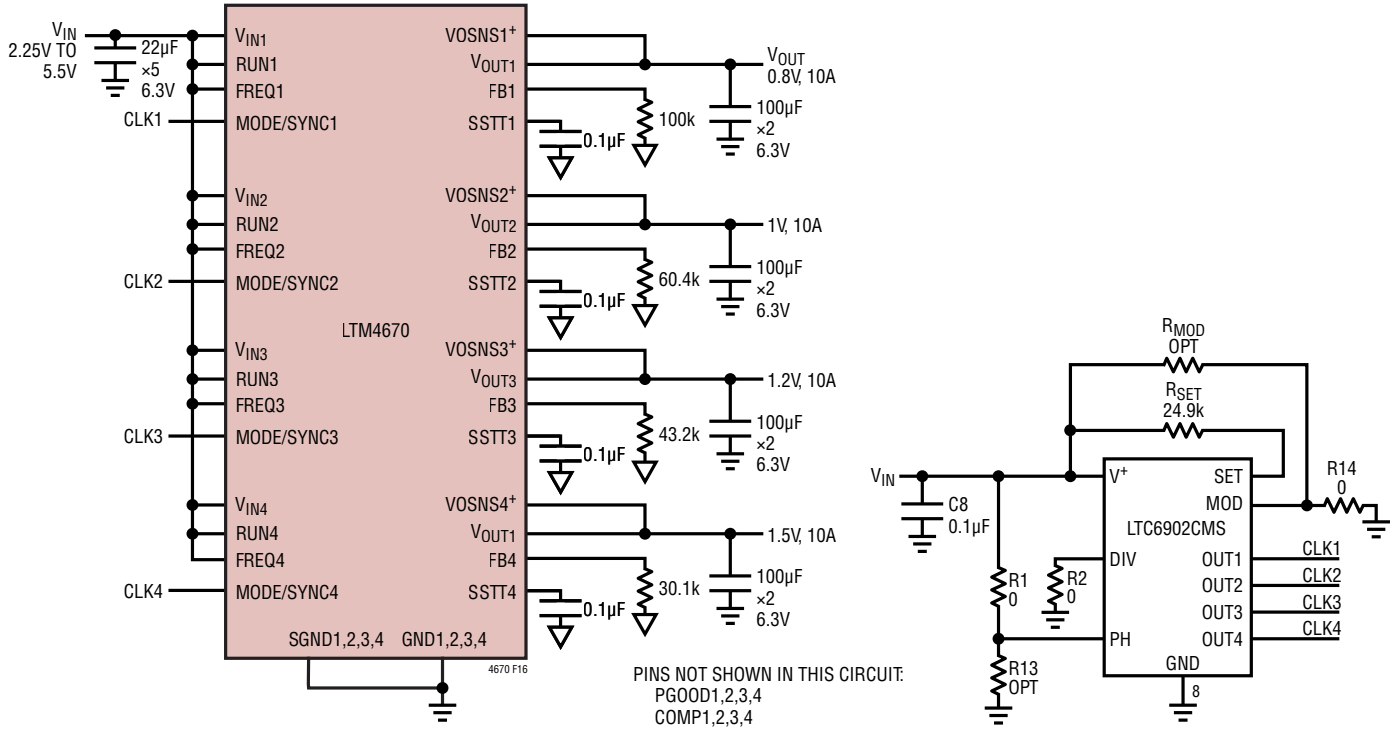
$V_{IN}$
2.25V TO 5.5V
22µF ×5 6.3V
CLK1
CLK2
CLK3
CLK4

$V_{IN1}$
RUN1
FREQ1
MODE/SYNC1
$V_{IN2}$
RUN2
FREQ2
MODE/SYNC2
LTM4670
$V_{IN3}$
RUN3
FREQ3
MODE/SYNC3
$V_{IN4}$
RUN4
FREQ4
MODE/SYNC4
SGND1,2,3,4
GND1,2,3,4

$VOSNS1^+$
$V_{OUT1}$
FB1
SSTT1
$VOSNS2^+$
$V_{OUT2}$
FB2
SSTT2
$VOSNS3^+$
$V_{OUT3}$
FB3
SSTT3
$VOSNS4^+$
$V_{OUT1}$
FB4
SSTT4

0.1µF
100k
$V_{OUT}$
0.8V, 10A
100µF ×2 6.3V
0.1µF
60.4k
1V, 10A
100µF ×2 6.3V
0.1µF
43.2k
1.2V, 10A
100µF ×2 6.3V
0.1µF
30.1k
1.5V, 10A
100µF ×2 6.3V

4670 F16

PINS NOT SHOWN IN THIS CIRCUIT:
PGOOD1,2,3,4
COMP1,2,3,4

$R_{MOD}$
OPT
$R_{SET}$
24.9k
$V_{IN}$
C8
0.1µF
R1
0
R2
0
R13
OPT
$V^+$
DIV
PH
LTC6902CMS
SET
MOD
OUT1
OUT2
OUT3
OUT4
GND
8
R14
0
CLK1
CLK2
CLK3
CLK4